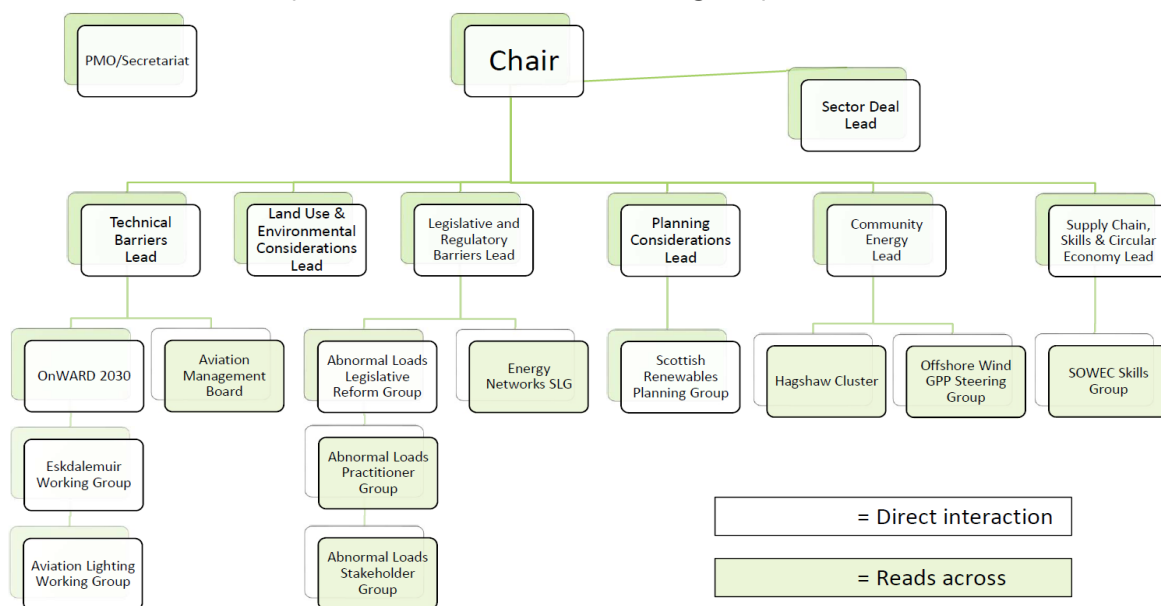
PMO/Secretariat

Chair

Sector Deal Lead

Technical Barriers Lead

Land Use & Environmental Considerations Lead

Legislative and Regulatory Barriers Lead

Planning Considerations Lead

Community Energy Lead

Supply Chain, Skills & Circular Economy Lead

OnWARD 2030

Aviation Management Board

Eskdalemuir Working Group

Aviation Lighting Working Group

Abnormal Loads Legislative Reform Group

Energy Networks SLG

Abnormal Loads Practitioner Group

Abnormal Loads Stakeholder Group

Scottish Renewables Planning Group

Hagshaw Cluster

Offshore Wind GPP Steering Group

SOWEC Skills Group

= Direct interaction

= Reads across